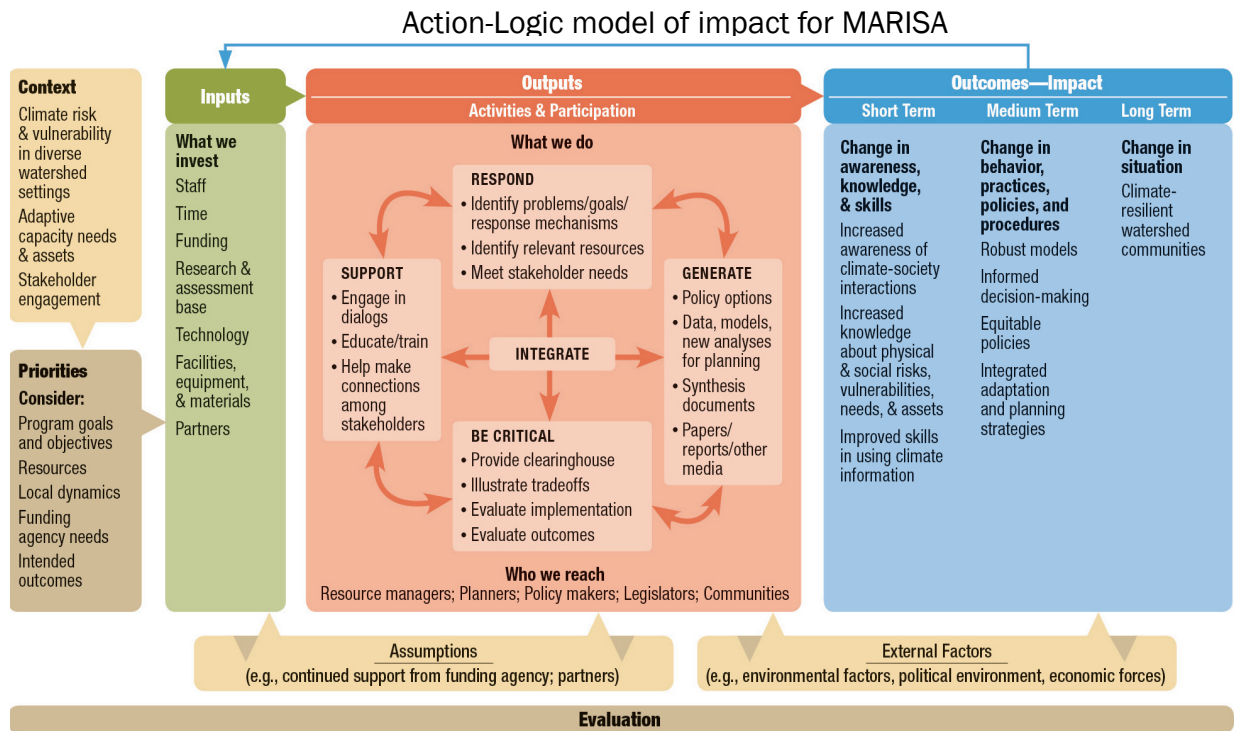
Action-Logic model of impact for MARISA

Context
Climate risk & vulnerability in diverse watershed settings
Adaptive capacity needs & assets
Stakeholder engagement

Priorities
Consider:
Program goals and objectives
Resources
Local dynamics
Funding agency needs
Intended outcomes

Inputs
What we invest
Staff
Time
Funding
Research & assessment base
Technology
Facilities, equipment, & materials
Partners

Outputs
Activities & Participation
What we do

RESPOND
• Identify problems/goals/ response mechanisms
• Identify relevant resources
• Meet stakeholder needs

SUPPORT
• Engage in dialogs
• Educate/train
• Help make connections among stakeholders

INTEGRATE

GENERATE
• Policy options
• Data, models, new analyses for planning
• Synthesis documents
• Papers/ reports/other media

BE CRITICAL
• Provide clearinghouse
• Illustrate tradeoffs
• Evaluate implementation
• Evaluate outcomes

Who we reach
Resource managers; Planners; Policy makers; Legislators; Communities

Outcomes—Impact
Short Term
Change in awareness, knowledge, & skills
Increased awareness of climate-society interactions
Increased knowledge about physical & social risks, vulnerabilities, needs, & assets
Improved skills in using climate information

Medium Term
Change in behavior, practices, policies, and procedures
Robust models
Informed decision-making
Equitable policies
Integrated adaptation and planning strategies

Long Term
Change in situation
Climate-resilient watershed communities

Assumptions
(e.g., continued support from funding agency; partners)

External Factors
(e.g., environmental factors, political environment, economic forces)

Evaluation